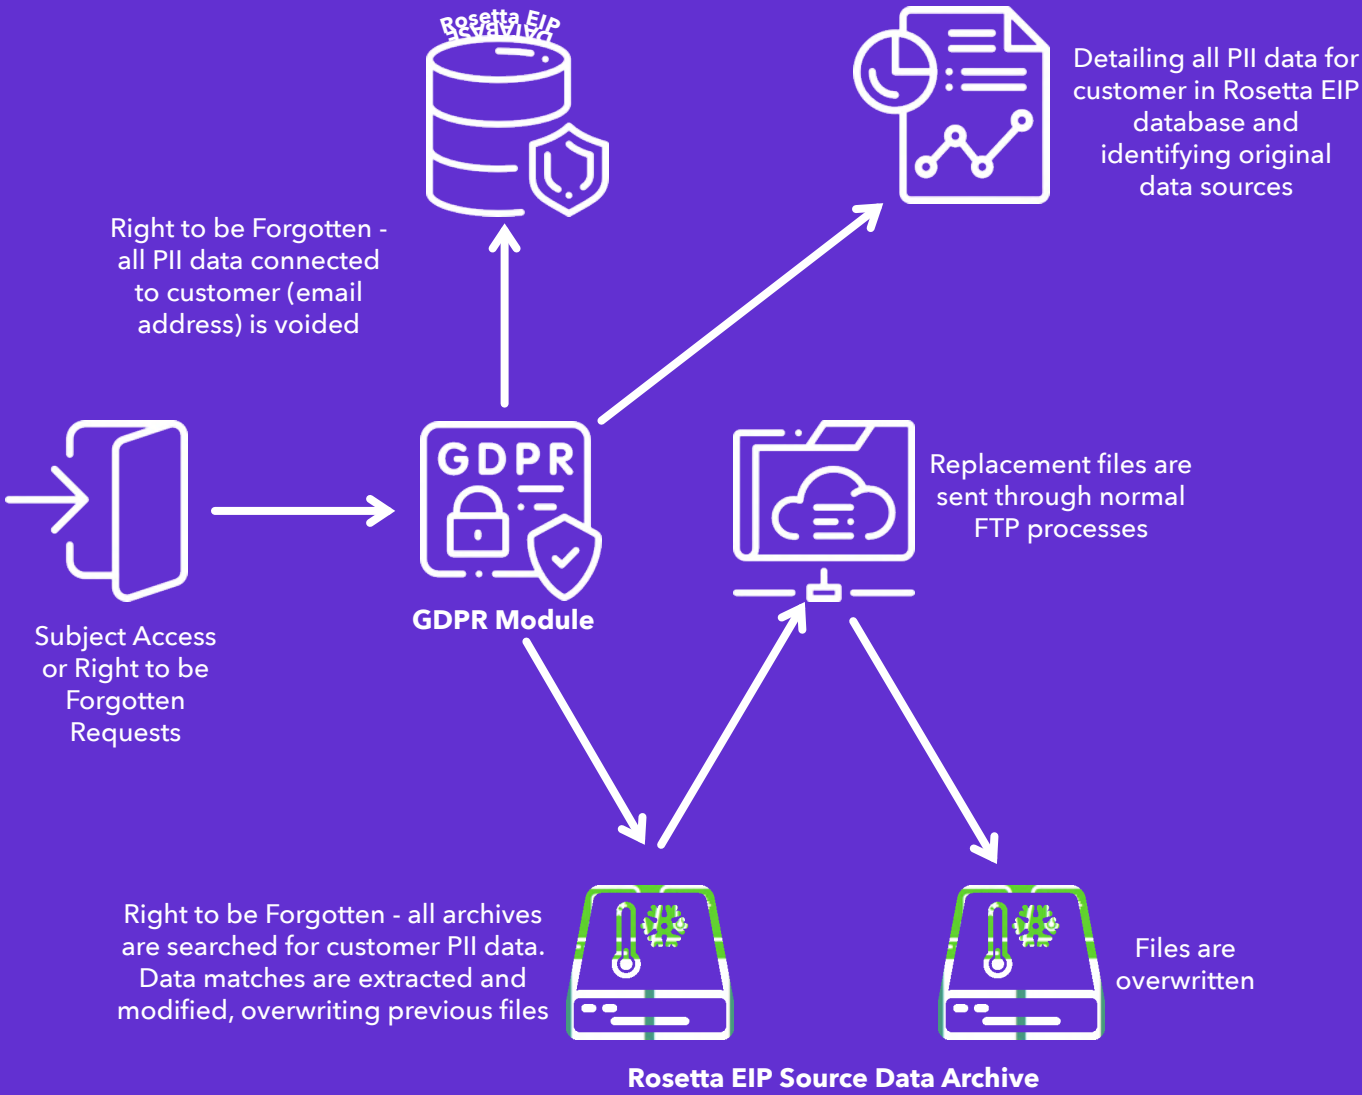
Rosetta EIP
DATABASE

Detailing all PII data for customer in Rosetta EIP database and identifying original data sources

Right to be Forgotten - all PII data connected to customer (email address) is voided

GDPR

GDPR Module

Replacement files are sent through normal FTP processes

Subject Access or Right to be Forgotten Requests

Right to be Forgotten - all archives are searched for customer PII data. Data matches are extracted and modified, overwriting previous files

Files are overwritten

Rosetta EIP Source Data Archive